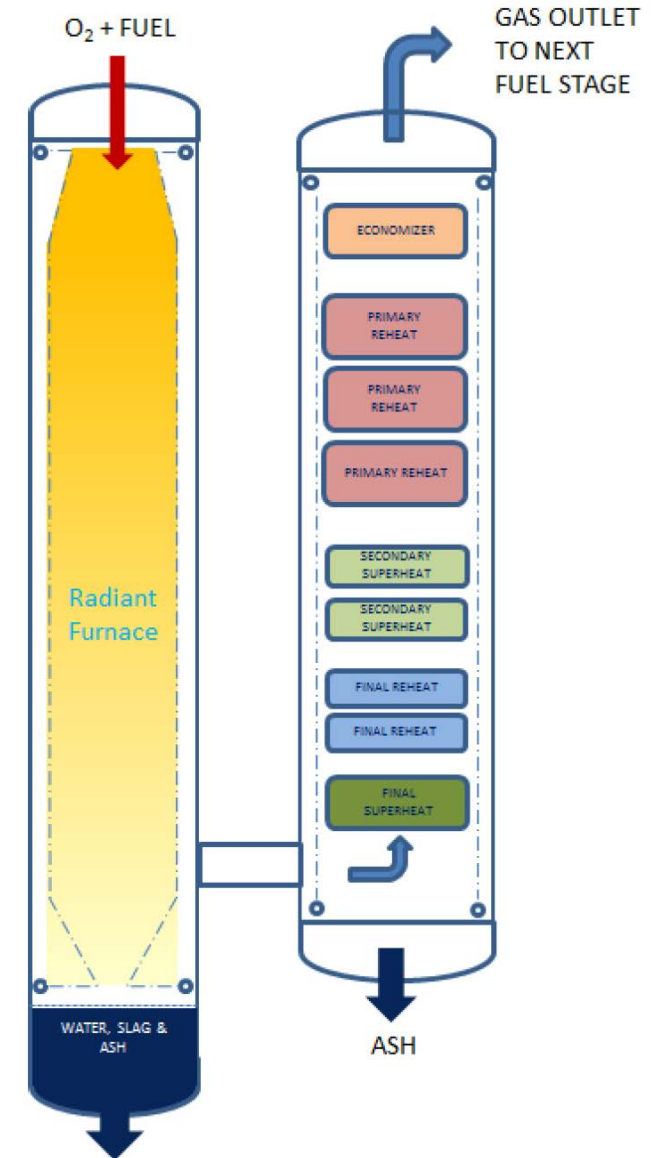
$O_2$ + FUEL

GAS OUTLET TO NEXT FUEL STAGE

ECONOMIZER

PRIMARY REHEAT

PRIMARY REHEAT

PRIMARY REHEAT

SECONDARY SUPERHEAT

SECONDARY SUPERHEAT

FINAL REHEAT

FINAL REHEAT

FINAL SUPERHEAT

Radiant Furnace

WATER, SLAG & ASH

ASH